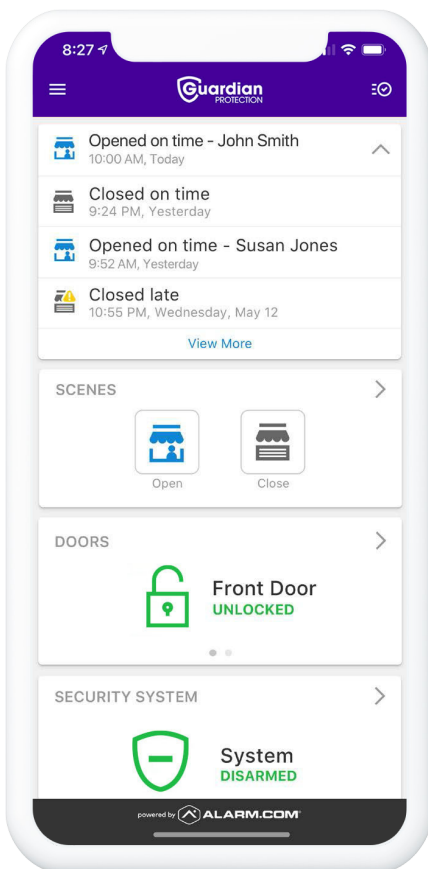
8:27

Guardian PROTECTION

Opened on time - John Smith
10:00 AM, Today

Closed on time
9:24 PM, Yesterday

Opened on time - Susan Jones
9:52 AM, Yesterday

Closed late
10:55 PM, Wednesday, May 12

View More

SCENES

Open

Close

DOORS

Front Door
UNLOCKED

SECURITY SYSTEM

System
DISARMED

powered by ALARM.COM